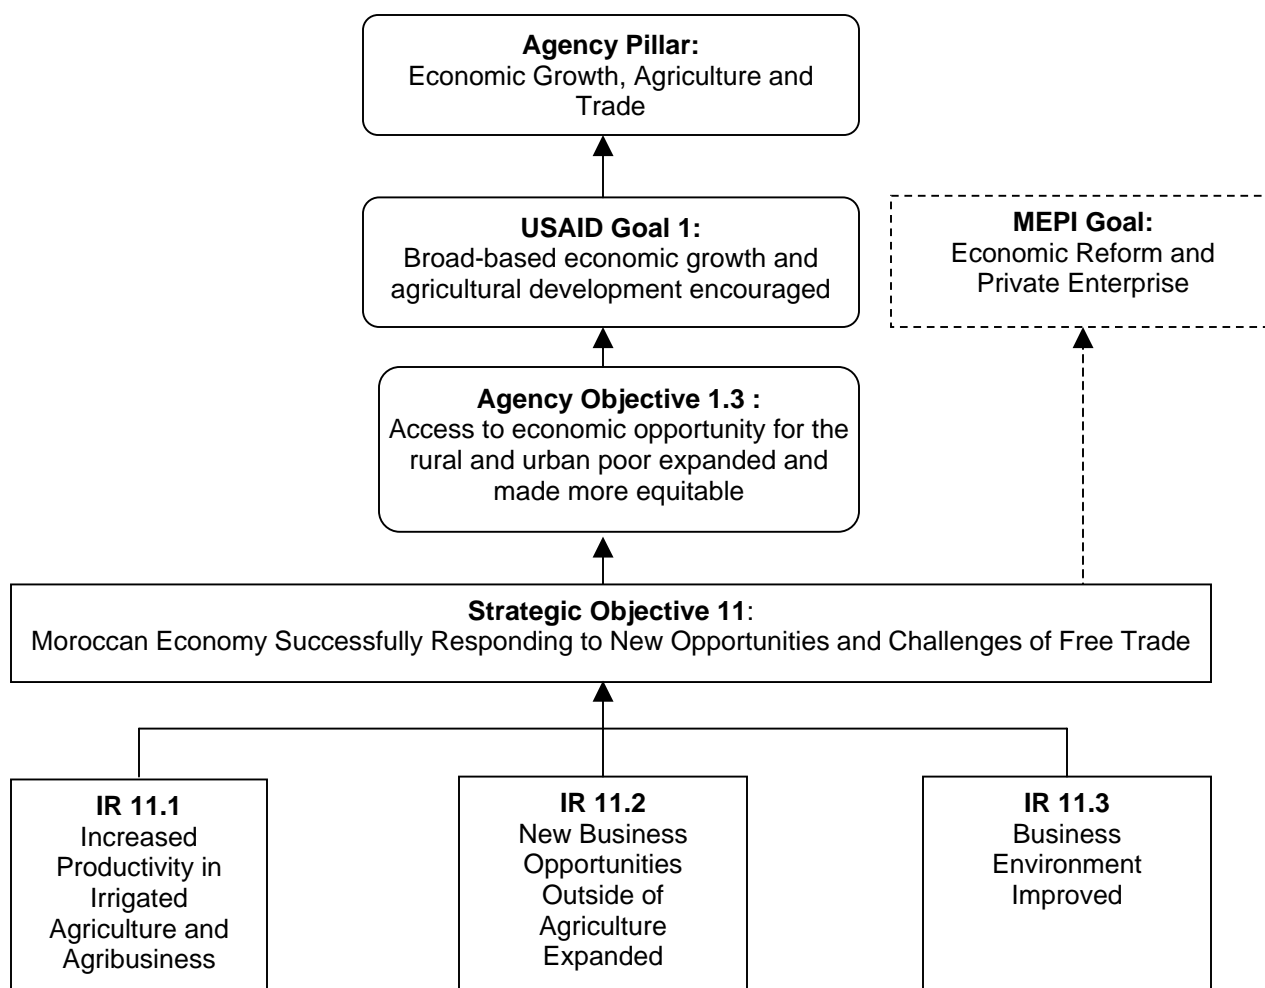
**Agency Pillar:**
Economic Growth, Agriculture and Trade

**USAID Goal 1:**
Broad-based economic growth and agricultural development encouraged

**MEPI Goal:**
Economic Reform and Private Enterprise

**Agency Objective 1.3 :**
Access to economic opportunity for the rural and urban poor expanded and made more equitable

**Strategic Objective 11**:
Moroccan Economy Successfully Responding to New Opportunities and Challenges of Free Trade

**IR 11.1**
Increased Productivity in Irrigated Agriculture and Agribusiness

**IR 11.2**
New Business Opportunities Outside of Agriculture Expanded

**IR 11.3**
Business Environment Improved